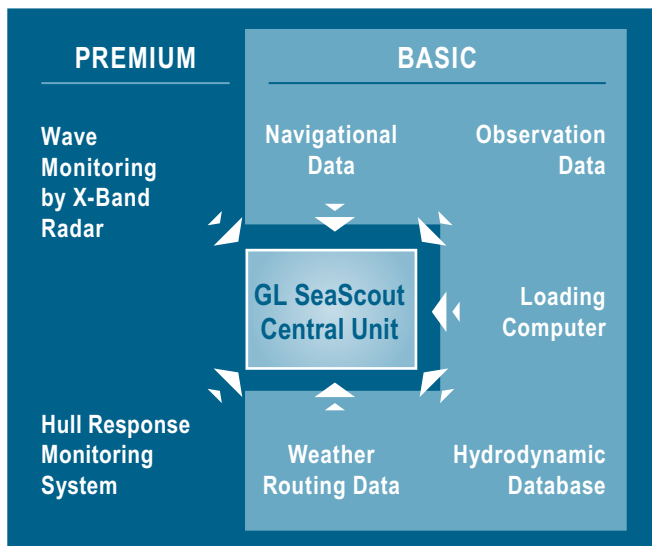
PREMIUM

BASIC

Wave Monitoring by X-Band Radar

Navigational Data

Observation Data

GL SeaScout Central Unit

Loading Computer

Hull Response Monitoring System

Weather Routing Data

Hydrodynamic Database